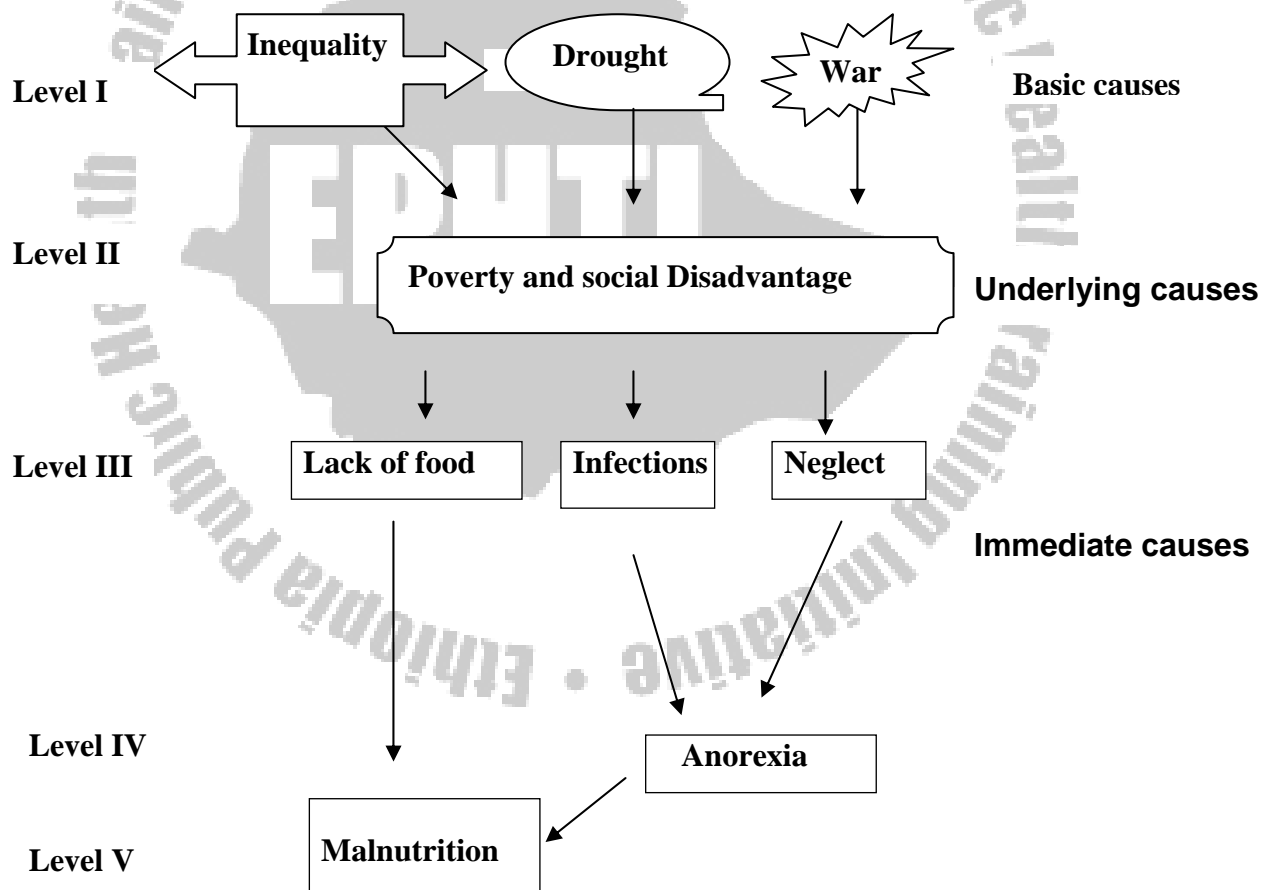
Level I

Inequality

Drought

War

Basic causes

Level II

Poverty and social Disadvantage

Underlying causes

Level III

Lack of food

Infections

Neglect

Immediate causes

Level IV

Anorexia

Level V

Malnutrition